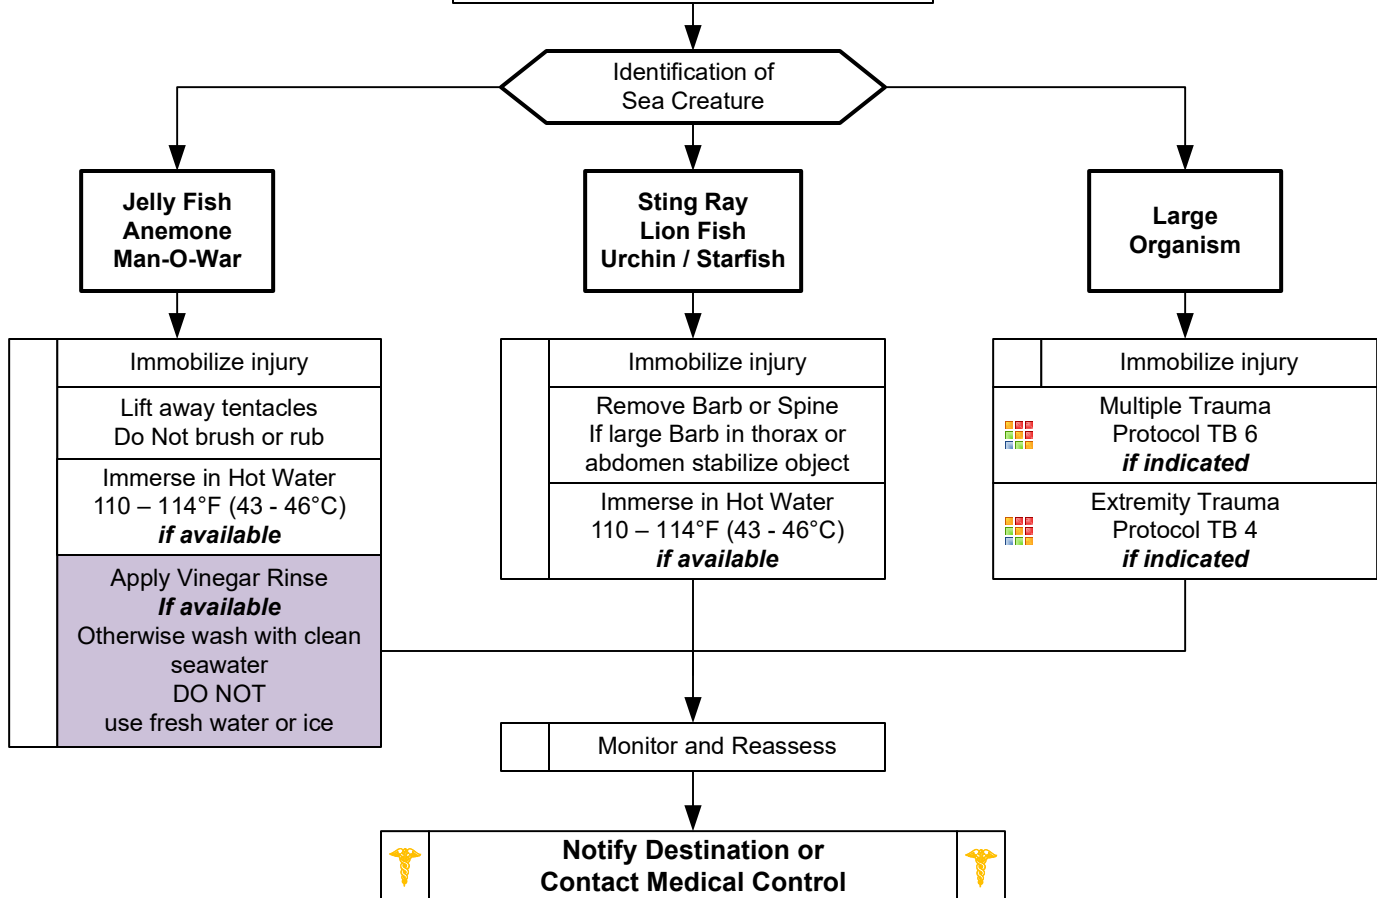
Identification of Sea Creature

Jelly Fish
Anemone
Man-O-War

Sting Ray
Lion Fish
Urchin / Starfish

Large Organism

Immobilize injury

Lift away tentacles
Do Not brush or rub

Immerse in Hot Water
110 – 114°F (43 - 46°C)
***if available***

Apply Vinegar Rinse
***If available***
Otherwise wash with clean seawater
DO NOT
use fresh water or ice

Immobilize injury

Remove Barb or Spine
If large Barb in thorax or abdomen stabilize object

Immerse in Hot Water
110 – 114°F (43 - 46°C)
***if available***

Immobilize injury

Multiple Trauma
Protocol TB 6
***if indicated***

Extremity Trauma
Protocol TB 4
***if indicated***

Monitor and Reassess

**Notify Destination or Contact Medical Control**